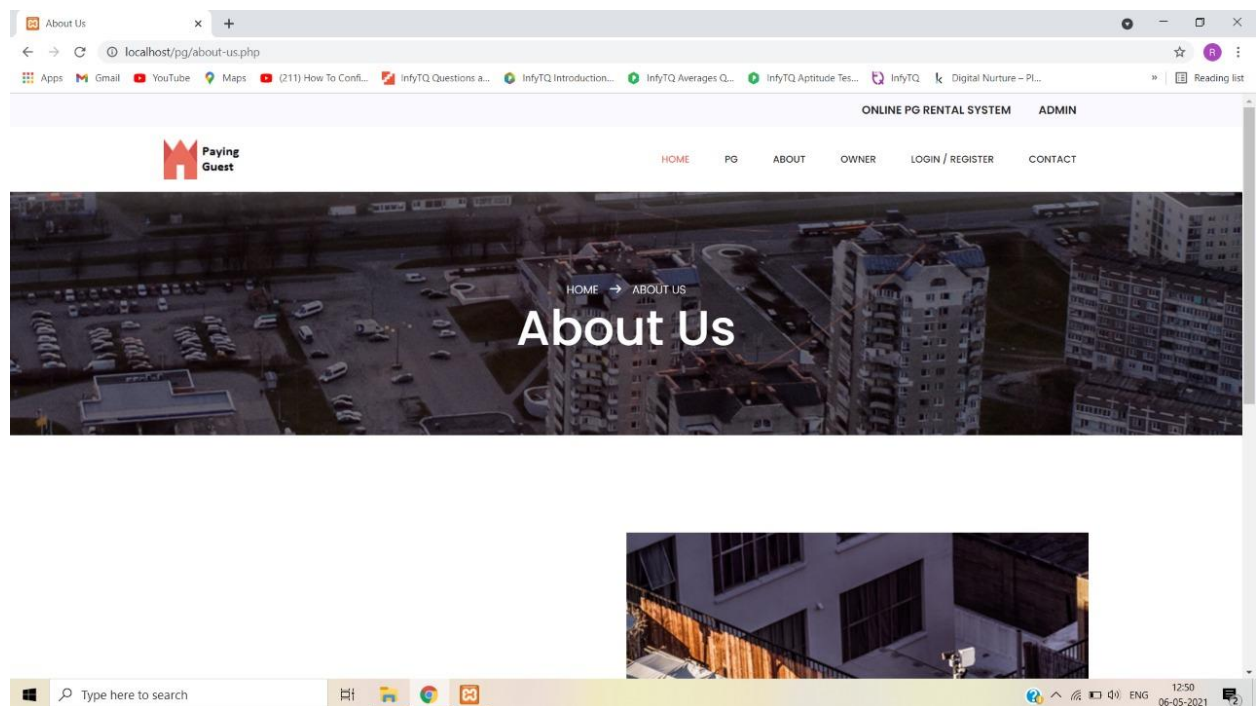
About Us × +

localhost/pg/about-us.php

Apps Gmail YouTube Maps (211) How To Confi... InfyTQ Questions a... InfyTQ Introduction... InfyTQ Averages Q... InfyTQ Aptitude Tes... InfyTQ Digital Nurture – Pl... » Reading list

ONLINE PG RENTAL SYSTEM ADMIN

Paying Guest

HOME PG ABOUT OWNER LOGIN / REGISTER CONTACT

HOME → ABOUT US

About Us

Type here to search

ENG 12:50 06-05-2021